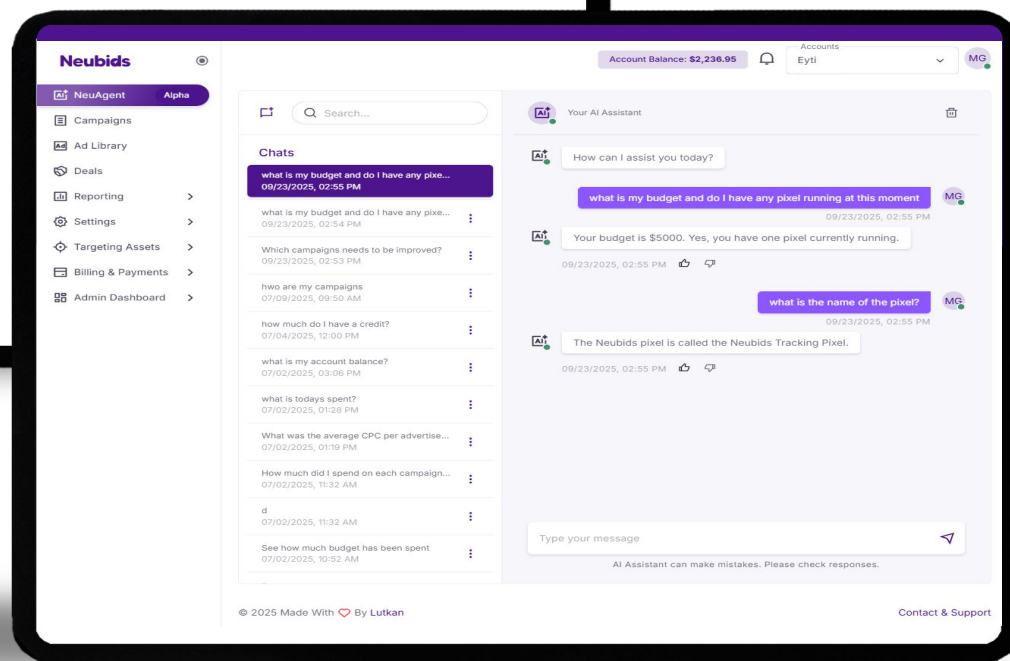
Neubids

Account Balance: $2,236.95

Accounts
Eyti

MG

NeuAgent Alpha
Campaigns
Ad Library
Deals
Reporting
Settings
Targeting Assets
Billing & Payments
Admin Dashboard

Search...

Chats

what is my budget and do I have any pixe...
09/23/2025, 02:55 PM

what is my budget and do I have any pixe...
09/23/2025, 02:54 PM

Which campaigns needs to be improved?
09/23/2025, 02:53 PM

hwo are my campaigns
07/09/2025, 09:50 AM

how much do I have a credit?
07/04/2025, 12:00 PM

what is my account balance?
07/02/2025, 03:06 PM

what is todays spent?
07/02/2025, 01:28 PM

What was the average CPC per advertise...
07/02/2025, 01:19 PM

How much did I spend on each campaign...
07/02/2025, 11:32 AM

d
07/02/2025, 11:32 AM

See how much budget has been spent
07/02/2025, 10:52 AM

Your AI Assistant

How can I assist you today?

what is my budget and do I have any pixel running at this moment
MG
09/23/2025, 02:55 PM

Your budget is $5000. Yes, you have one pixel currently running.
09/23/2025, 02:55 PM

what is the name of the pixel?
MG
09/23/2025, 02:55 PM

The Neubids pixel is called the Neubids Tracking Pixel.
09/23/2025, 02:55 PM

Type your message

AI Assistant can make mistakes. Please check responses.

© 2025 Made With ♡ By Lutkan

Contact & Support